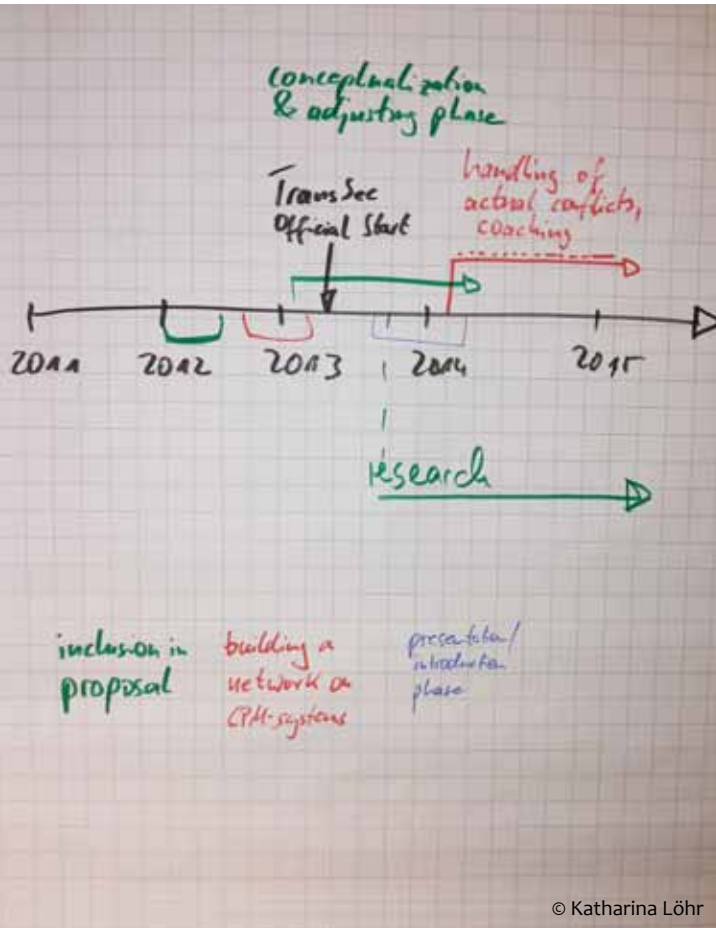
conceptualization & adjusting phase

handling of actual conflicts, coaching

TransSec Official Start

2011

2012

2013

2014

2015

research

inclusion in proposal

building a network on CPM-systems

presentation/ introduction phase

© Katharina Löhr